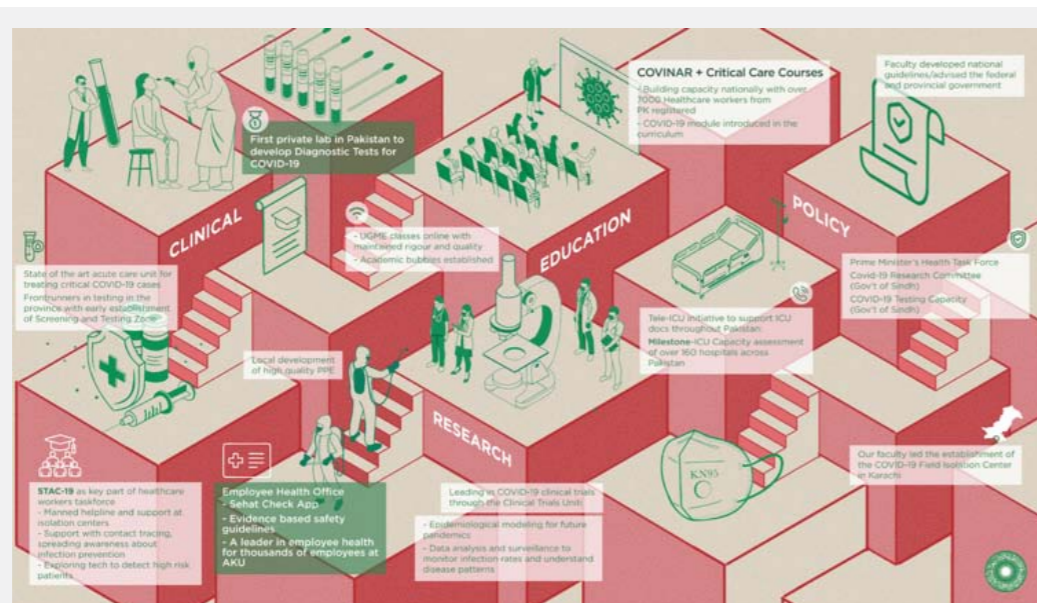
First private lab in Pakistan to develop Diagnostic Tests for COVID-19

COVINAR + Critical Care Courses
- Building capacity nationally with over 7000 Healthcare workers from PK registered
- COVID-19 module introduced in the curriculum

Faculty developed national guidelines/advised the federal and provincial government

CLINICAL

EDUCATION

POLICY

- UGME classes online with maintained rigour and quality
- Academic bubbles established

State of the art acute care unit for treating critical COVID-19 cases
Frontrunners in testing in the province with early establishment of Screening and Testing Zone

Prime Minister's Health Task Force
Covid-19 Research Committee (Gov't of Sindh)
COVID-19 Testing Capacity (Gov't of Sindh)

Tele-ICU initiative to support ICU docs throughout Pakistan
Milestone-ICU Capacity assessment of over 160 hospitals across Pakistan

Local development of high quality PPE

RESEARCH

KN95

Our faculty led the establishment of the COVID-19 Field Isolation Center in Karachi

STAC-19 as key part of healthcare workers taskforce
- Manned helpline and support at isolation centers
- Support with contact tracing, spreading awareness about infection prevention
- Exploring tech to detect high risk patients

Employee Health Office
- Sehat Check App
- Evidence based safety guidelines
- A leader in employee health for thousands of employees at AKU

Leading in COVID-19 clinical trials through the Clinical Trials Unit

- Epidemiological modeling for future pandemics
- Data analysis and surveillance to monitor infection rates and understand disease patterns